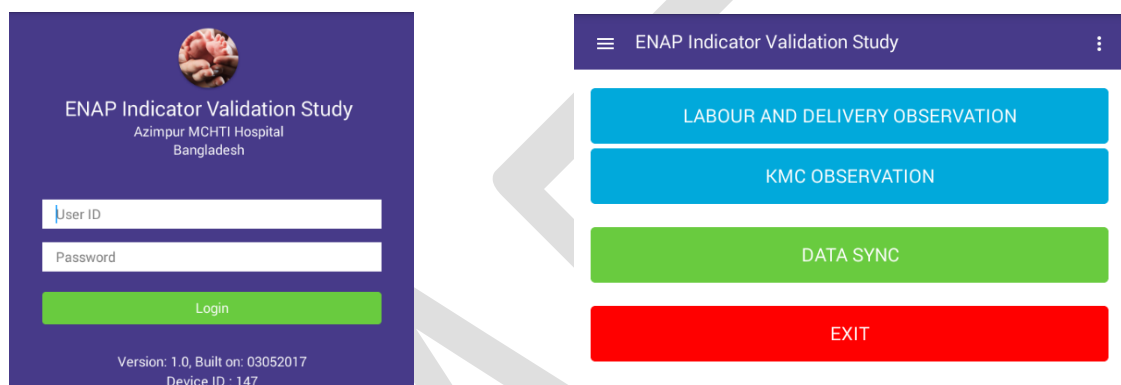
ENAP Indicator Validation Study
Azimpur MCHTI Hospital
Bangladesh

User ID

Password

Login

Version: 1.0, Built on: 03052017
Device ID : 147

ENAP Indicator Validation Study

LABOUR AND DELIVERY OBSERVATION

KMC OBSERVATION

DATA SYNC

EXIT